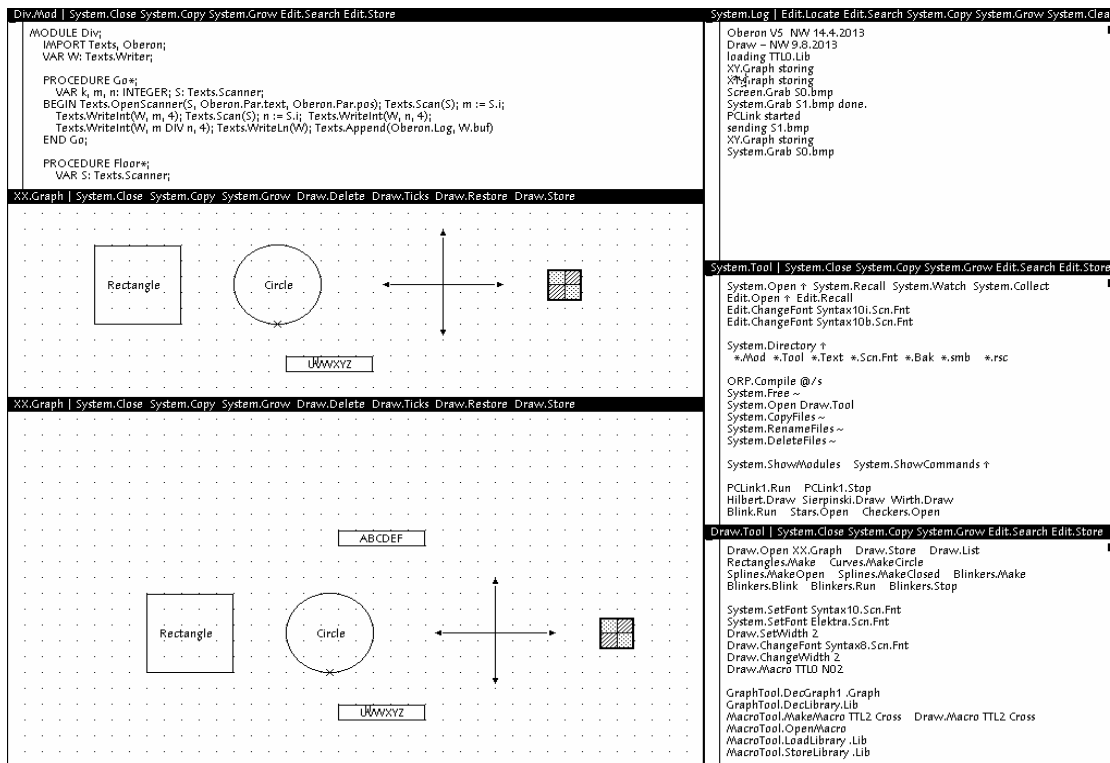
Div.Mod | System.Close System.Copy System.Grow Edit.Search Edit.Store

MODULE Div;
IMPORT Texts, Oberon;
VAR W: Texts.Writer;

PROCEDURE Go*;
VAR k, m, n: INTEGER; S: Texts.Scanner;
BEGIN Texts.OpenScanner(S, Oberon.Par.text, Oberon.Par.pos); Texts.Scan(S); m := S.i;
Texts.WriteInt(W, m, 4); Texts.Scan(S); n := S.i; Texts.WriteInt(W, n, 4);
Texts.WriteInt(W, m DIV n, 4); Texts.WriteLn(W); Texts.Append(Oberon.Log, W.buf)
END Go;

PROCEDURE Floor*;
VAR S: Texts.Scanner;

XX.Graph | System.Close System.Copy System.Grow Draw.Delete Draw.Ticks Draw.Restore Draw.Store

Rectangle

Circle

UVWXYZ

XX.Graph | System.Close System.Copy System.Grow Draw.Delete Draw.Ticks Draw.Restore Draw.Store

ABCDEF

Rectangle

Circle

UVWXYZ

System.Log | Edit.Locate Edit.Search System.Copy System.Grow System.Clea

Oberon V5 NW 14.4.2013
Draw - NW 9.8.2013
loading TTL0.Lib
XY.Graph storing
XY.Graph storing
Screen.Grab S0.bmp
System.Grab S1.bmp done.
PCLink started
sending S1.bmp
XY.Graph storing
System.Grab S0.bmp

System.Tool | System.Close System.Copy System.Grow Edit.Search Edit.Store

System.Open ↑ System.Recall System.Watch System.Collect
Edit.Open ↑ Edit.Recall
Edit.ChangeFont Syntax10i.Scn.Fnt
Edit.ChangeFont Syntax10b.Scn.Fnt

System.Directory ↑
*.Mod *.Tool *.Text *.Scn.Fnt *.Bak *.smb *.rsc

ORP.Compile @/s
System.Free ~
System.Open Draw.Tool
System.CopyFiles ~
System.RenameFiles ~
System.DeleteFiles ~

System.ShowModules System.ShowCommands ↑

PCLink1.Run PCLink1.Stop
Hilbert.Draw Sierpinski.Draw Wirth.Draw
Blink.Run Stars.Open Checkers.Open

Draw.Tool | System.Close System.Copy System.Grow Edit.Search Edit.Store

Draw.Open XX.Graph Draw.Store Draw.List
Rectangles.Make Curves.MakeCircle
Splines.MakeOpen Splines.MakeClosed Blinkers.Make
Blinkers.Blink Blinkers.Run Blinkers.Stop

System.SetFont Syntax10.Scn.Fnt
System.SetFont Elektra.Scn.Fnt
Draw.SetWidth 2
Draw.ChangeFont Syntax8.Scn.Fnt
Draw.ChangeWidth 2
Draw.Macro TTL0 N02

GraphTool.DecGraph1 .Graph
GraphTool.DecLibrary.Lib
MacroTool.MakeMacro TTL2 Cross Draw.Macro TTL2 Cross
MacroTool.OpenMacro
MacroTool.LoadLibrary .Lib
MacroTool.StoreLibrary .Lib